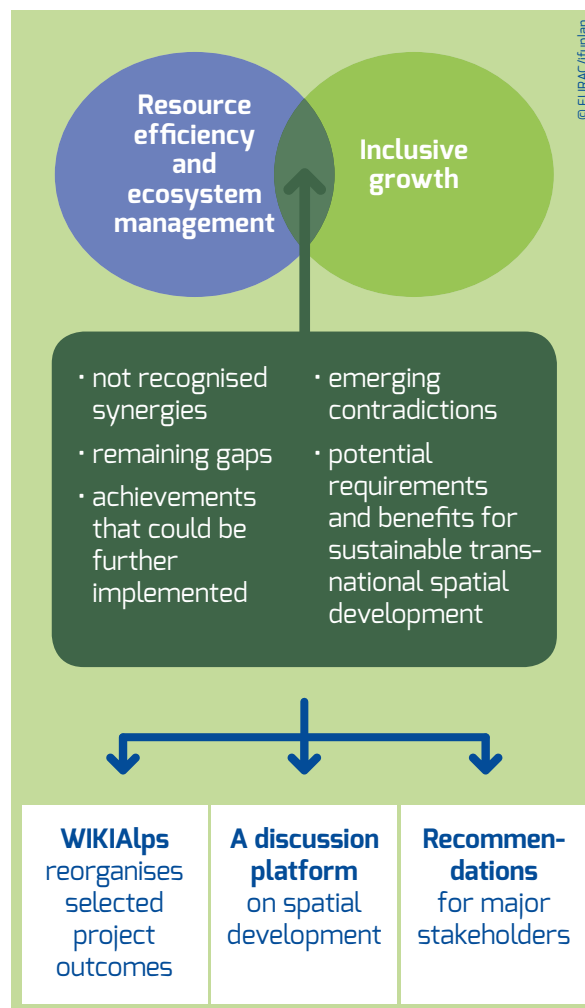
© EURAC/ifuplan

Resource efficiency and ecosystem management

Inclusive growth

· not recognised synergies

· remaining gaps

· achievements that could be further implemented

· emerging contradictions

· potential requirements and benefits for sustainable transnational spatial development

**WIKIAlps** reorganises selected project outcomes

**A discussion platform** on spatial development

**Recommendations** for major stakeholders